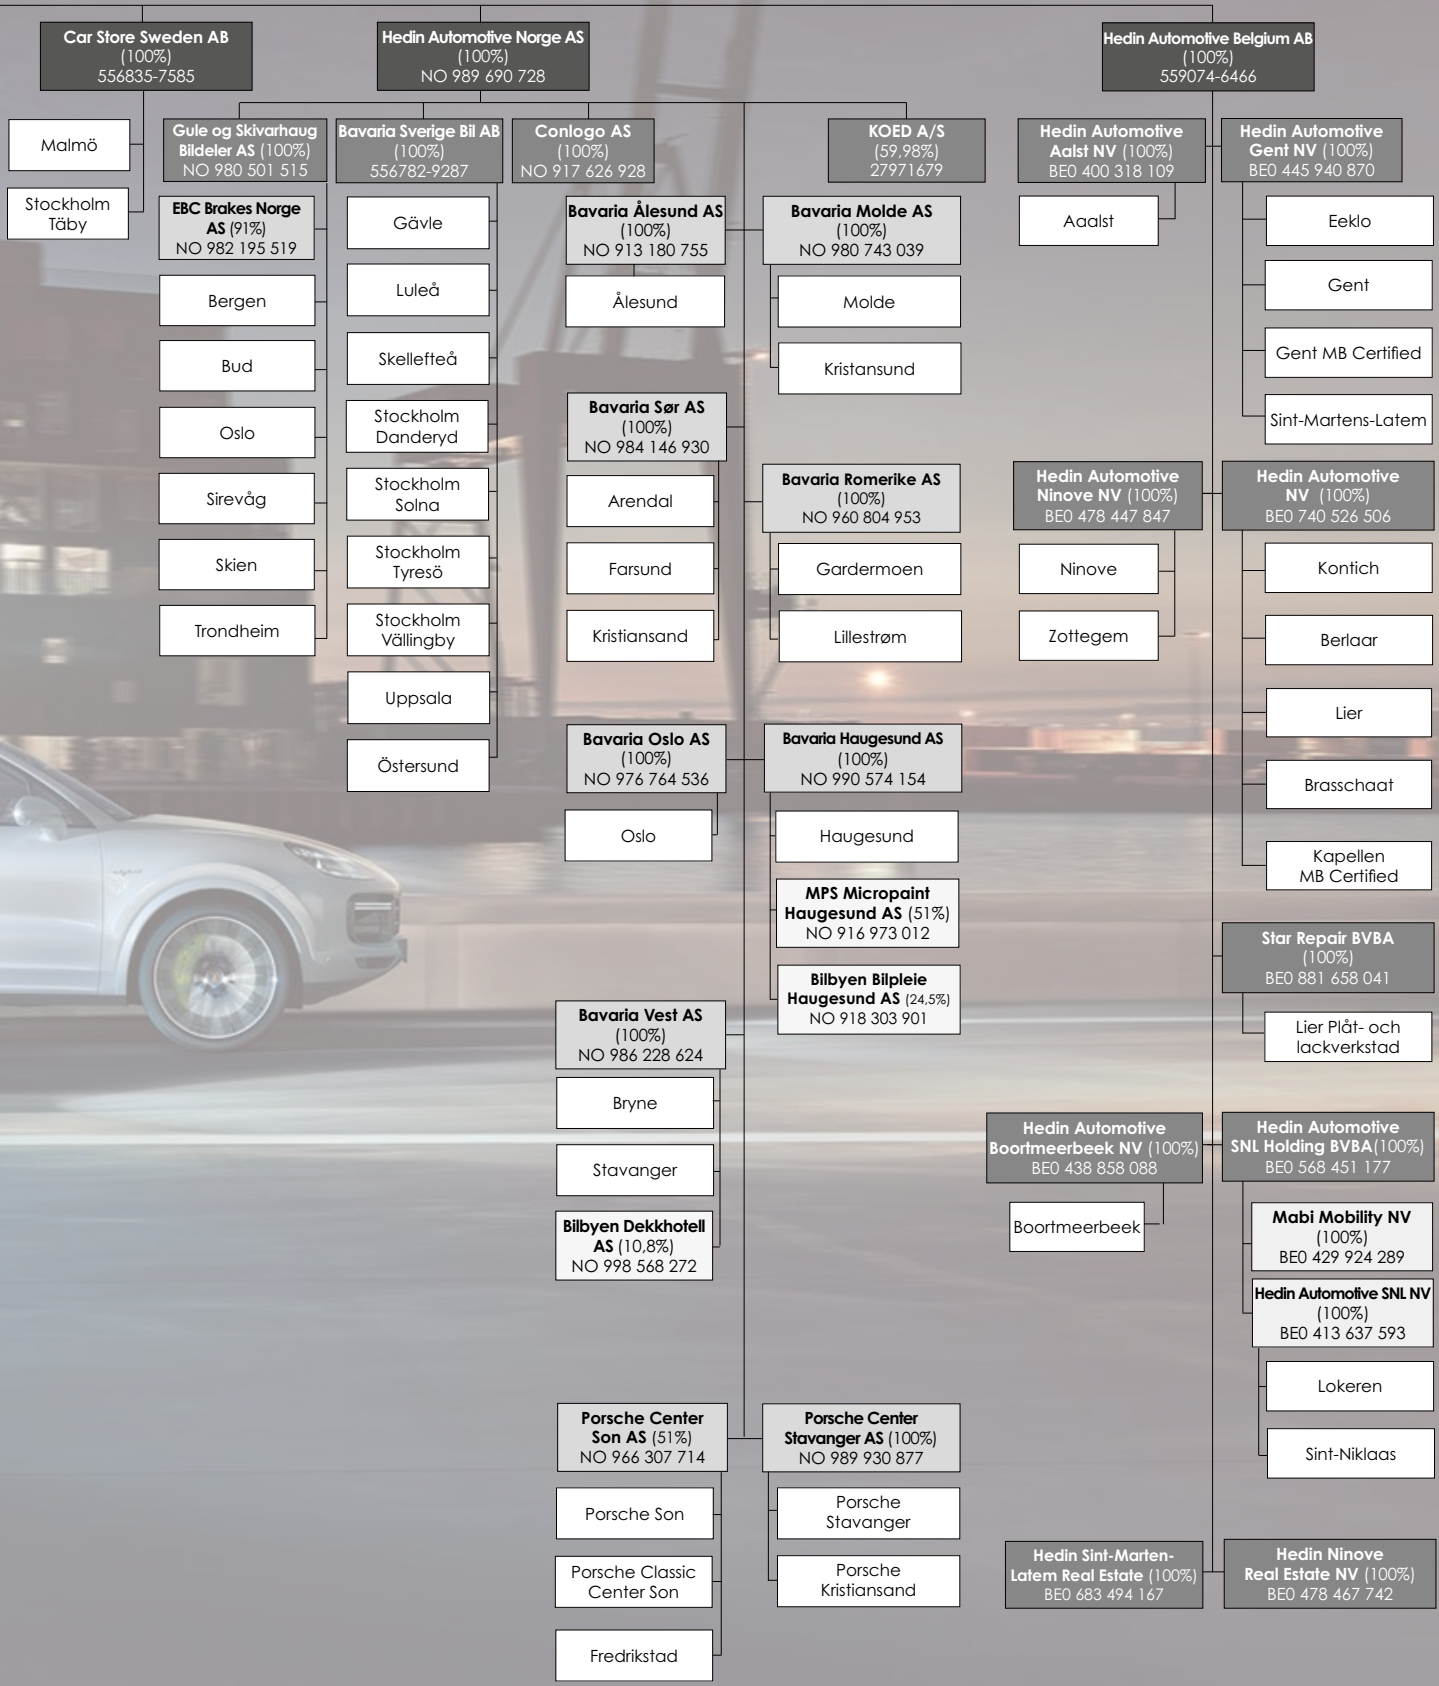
Car Store Sweden AB
(100%)
556835-7585

Malmö

Stockholm Täby

Hedin Automotive Norge AS
(100%)
NO 989 690 728

Gule og Skivarhaug Bildeler AS (100%)
NO 980 501 515

EBC Brakes Norge AS (91%)
NO 982 195 519

Bergen

Bud

Oslo

Sirevåg

Skien

Trondheim

Bavaria Sverige Bil AB
(100%)
556782-9287

Gävle

Luleå

Skellefteå

Stockholm Danderyd

Stockholm Solna

Stockholm Tyresö

Stockholm Vällingby

Uppsala

Östersund

Conlogo AS
(100%)
NO 917 626 928

Bavaria Ålesund AS
(100%)
NO 913 180 755

Ålesund

Bavaria Sør AS
(100%)
NO 984 146 930

Arendal

Farsund

Kristiansand

Bavaria Oslo AS
(100%)
NO 976 764 536

Oslo

Bavaria Vest AS
(100%)
NO 986 228 624

Bryne

Stavanger

Bilbyen Dekkhotell AS (10,8%)
NO 998 568 272

Porsche Center Son AS (51%)
NO 966 307 714

Porsche Son

Porsche Classic Center Son

Fredrikstad

KOED A/S
(59,98%)
27971679

Bavaria Molde AS
(100%)
NO 980 743 039

Molde

Kristansund

Bavaria Romerike AS
(100%)
NO 960 804 953

Gardermoen

Lillestrøm

Bavaria Haugesund AS
(100%)
NO 990 574 154

Haugesund

MPS Micropaint Haugesund AS (51%)
NO 916 973 012

Bilbyen Bilpleie Haugesund AS (24,5%)
NO 918 303 901

Porsche Center Stavanger AS (100%)
NO 989 930 877

Porsche Stavanger

Porsche Kristiansand

Hedin Automotive Belgium AB
(100%)
559074-6466

Hedin Automotive Aalst NV (100%)
BE0 400 318 109

Aaalst

Hedin Automotive Gent NV (100%)
BE0 445 940 870

Eeklo

Gent

Gent MB Certified

Sint-Martens-Latem

Hedin Automotive Ninove NV (100%)
BE0 478 447 847

Ninove

Zottegem

Hedin Automotive NV (100%)
BE0 740 526 506

Kontich

Berlaar

Lier

Brasschaat

Kapellen MB Certified

Star Repair BVBA
(100%)
BE0 881 658 041

Lier Plåt- och lackverkstad

Hedin Automotive Boortmeerbeek NV (100%)
BE0 438 858 088

Boortmeerbeek

Hedin Automotive SNL Holding BVBA(100%)
BE0 568 451 177

Mabi Mobility NV
(100%)
BE0 429 924 289

Hedin Automotive SNL NV
(100%)
BE0 413 637 593

Lokeren

Sint-Niklaas

Hedin Sint-Marten-Latem Real Estate (100%)
BE0 683 494 167

Hedin Ninove Real Estate NV (100%)
BE0 478 467 742